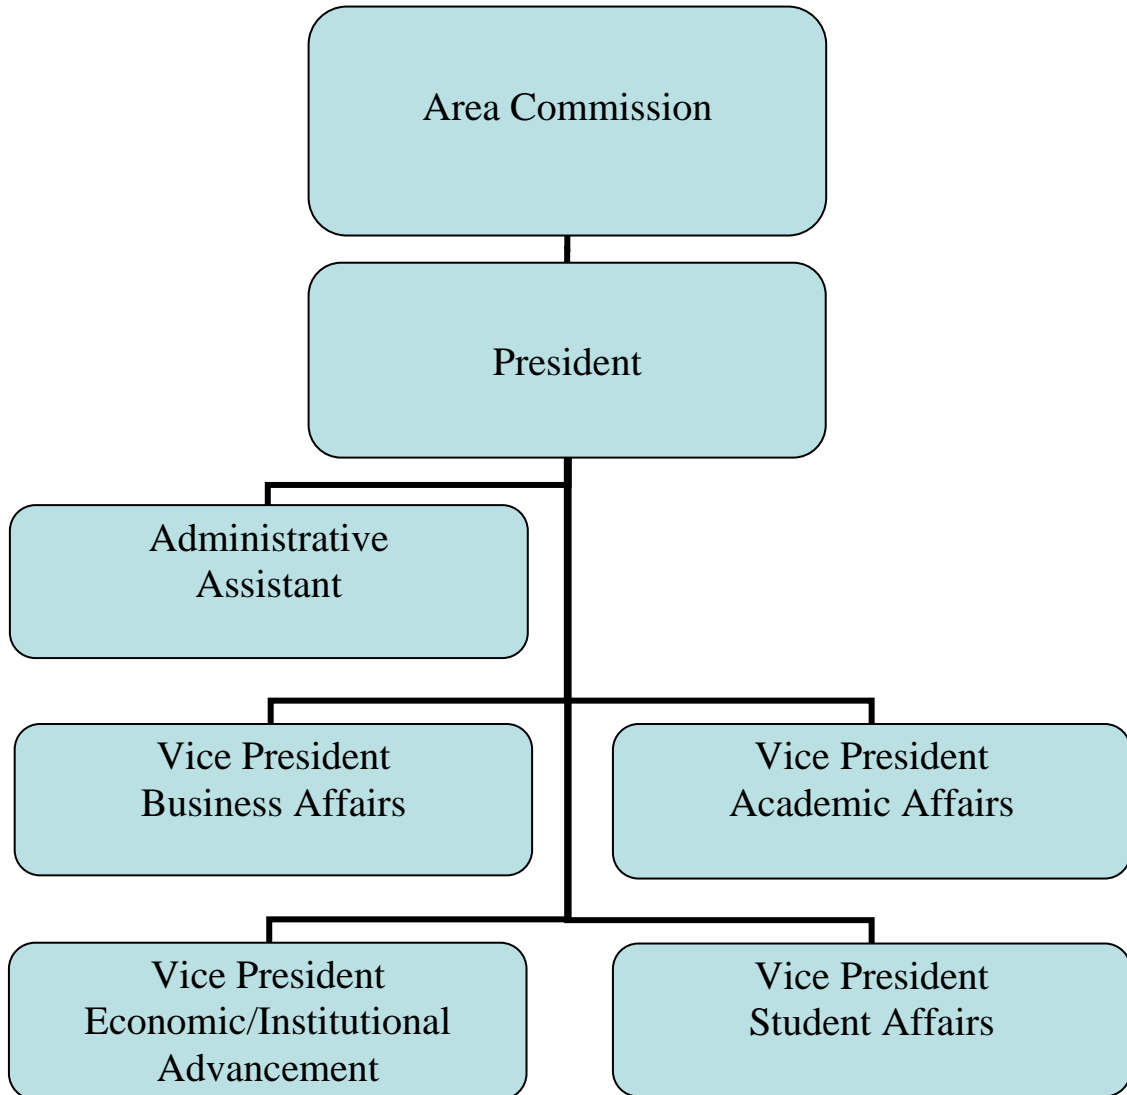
Area Commission

President

Administrative Assistant

Vice President Business Affairs

Vice President Academic Affairs

Vice President Economic/Institutional Advancement

Vice President Student Affairs